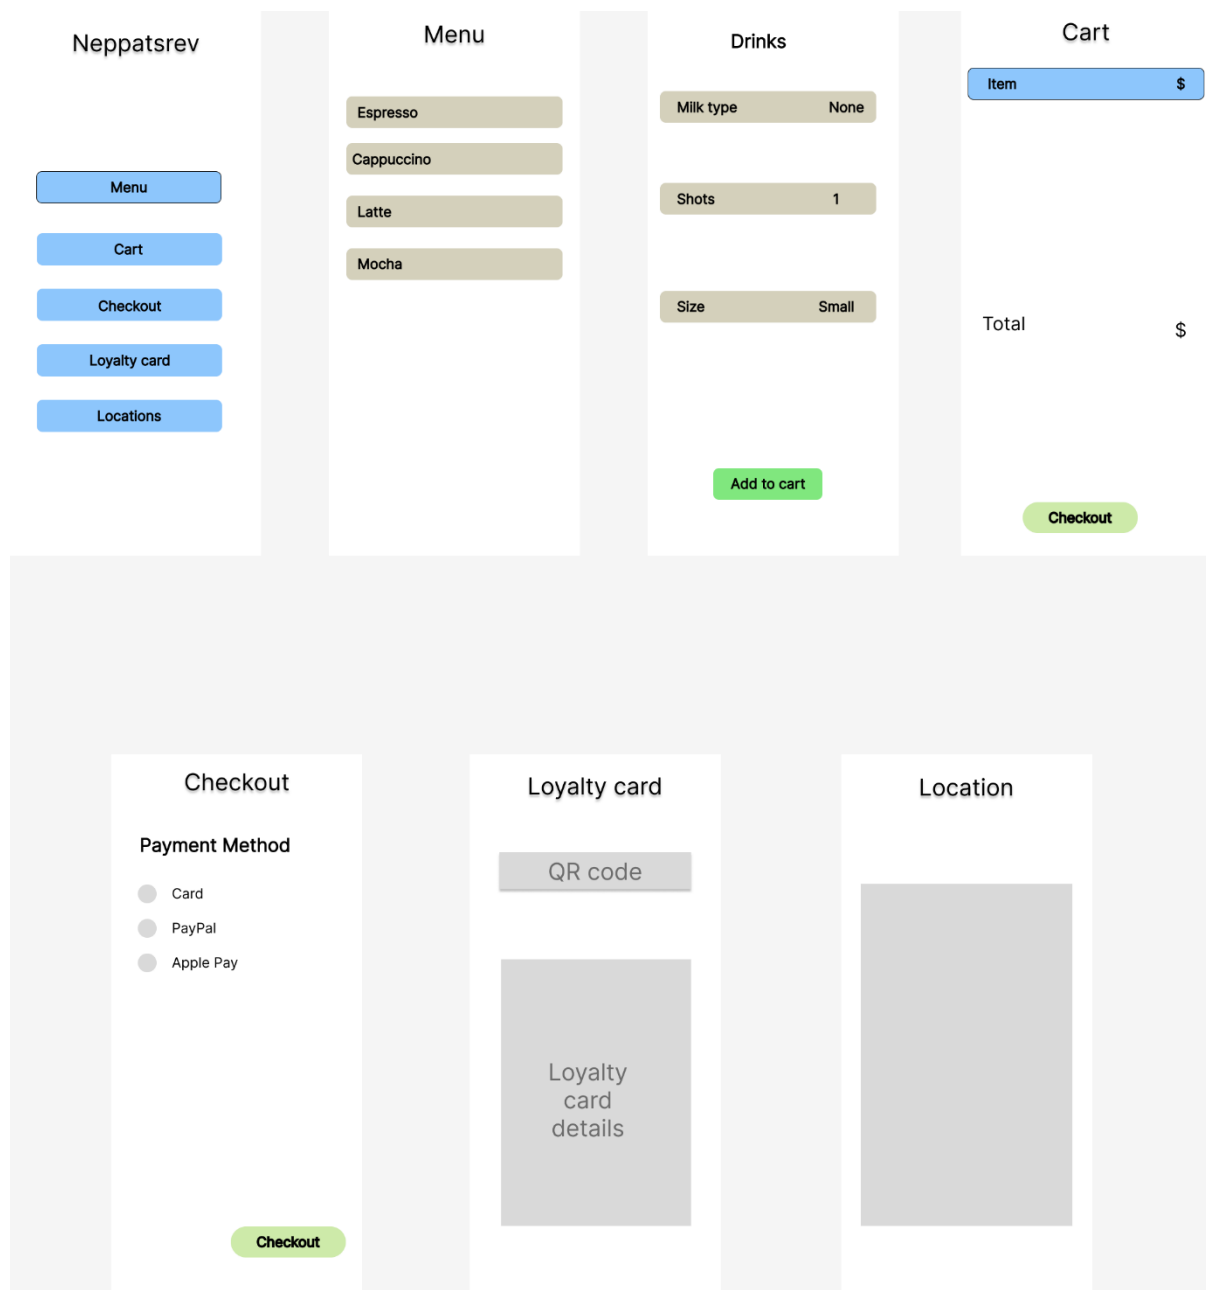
Neppatsrev

Menu

Cart

Checkout

Loyalty card

Locations

Menu

Espresso

Cappuccino

Latte

Mocha

Drinks

Milk type None

Shots 1

Size Small

Add to cart

Cart

Item $

Total $

Checkout

Checkout

Payment Method

Card

PayPal

Apple Pay

Checkout

Loyalty card

QR code

Loyalty card details

Location